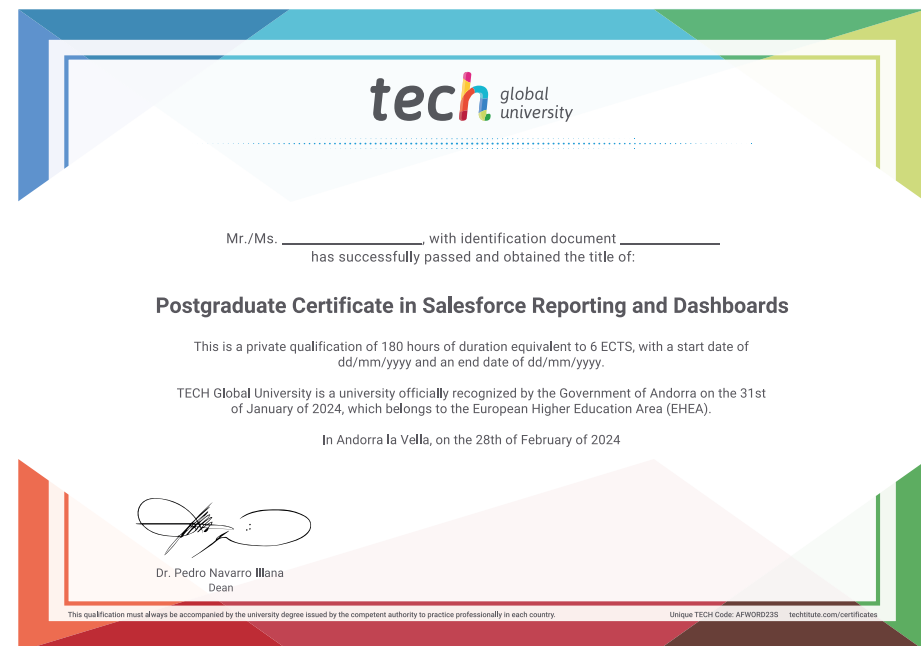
tech global university

Mr./Ms. ________________, with identification document ____________
has successfully passed and obtained the title of:

Postgraduate Certificate in Salesforce Reporting and Dashboards

This is a private qualification of 180 hours of duration equivalent to 6 ECTS, with a start date of dd/mm/yyyy and an end date of dd/mm/yyyy.

TECH Global University is a university officially recognized by the Government of Andorra on the 31st of January of 2024, which belongs to the European Higher Education Area (EHEA).

In Andorra la Vella, on the 28th of February of 2024

Dr. Pedro Navarro Illana
Dean

This qualification must always be accompanied by the university degree issued by the competent authority to practice professionally in each country.

Unique TECH Code: AFWORD23S techtitute.com/certificates